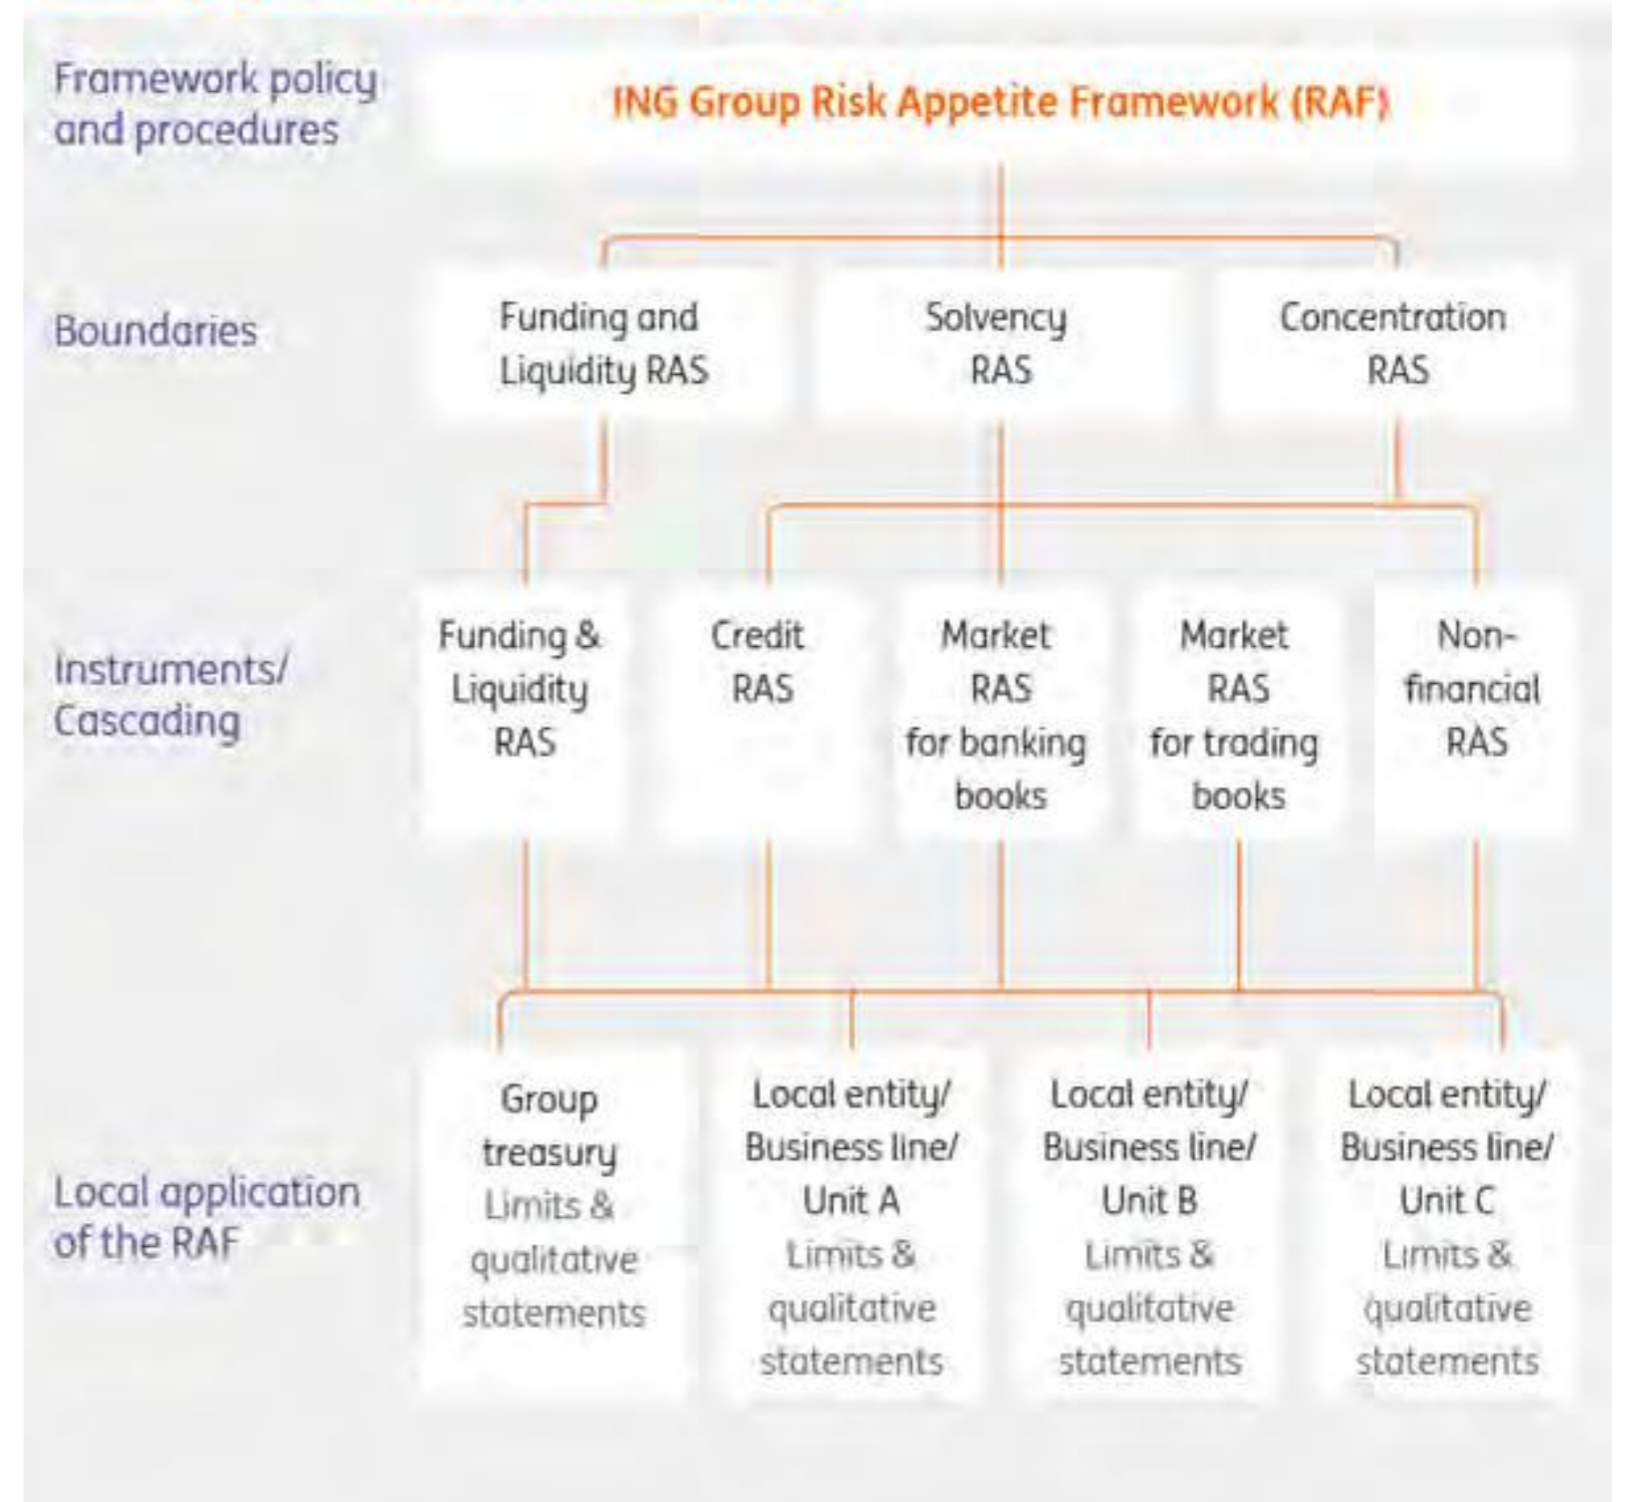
Framework policy and procedures

ING Group Risk Appetite Framework (RAF)

Boundaries

Funding and Liquidity RAS

Solvency RAS

Concentration RAS

Instruments/ Cascading

Funding & Liquidity RAS

Credit RAS

Market RAS for banking books

Market RAS for trading books

Non-financial RAS

Local application of the RAF

Group treasury
Limits & qualitative statements

Local entity/ Business line/ Unit A
Limits & qualitative statements

Local entity/ Business line/ Unit B
Limits & qualitative statements

Local entity/ Business line/ Unit C
Limits & qualitative statements